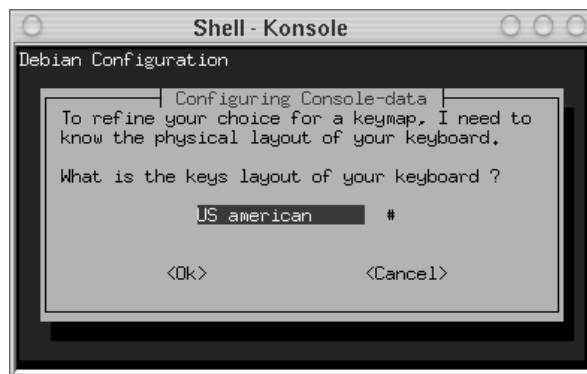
Shell - Konsole

Debian Configuration

Configuring Console-data

To refine your choice for a keymap, I need to know the physical layout of your keyboard.

What is the keys layout of your keyboard ?

US american #

<Ok> <Cancel>